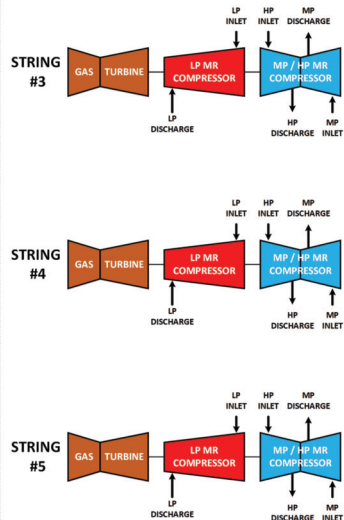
STRING #3

LP INLET
HP INLET
MP DISCHARGE

GAS TURBINE
LP MR COMPRESSOR
MP / HP MR COMPRESSOR

LP DISCHARGE
HP DISCHARGE
MP INLET

STRING #4

LP INLET
HP INLET
MP DISCHARGE

GAS TURBINE
LP MR COMPRESSOR
MP / HP MR COMPRESSOR

LP DISCHARGE
HP DISCHARGE
MP INLET

STRING #5

LP INLET
HP INLET
MP DISCHARGE

GAS TURBINE
LP MR COMPRESSOR
MP / HP MR COMPRESSOR

LP DISCHARGE
HP DISCHARGE
INLET